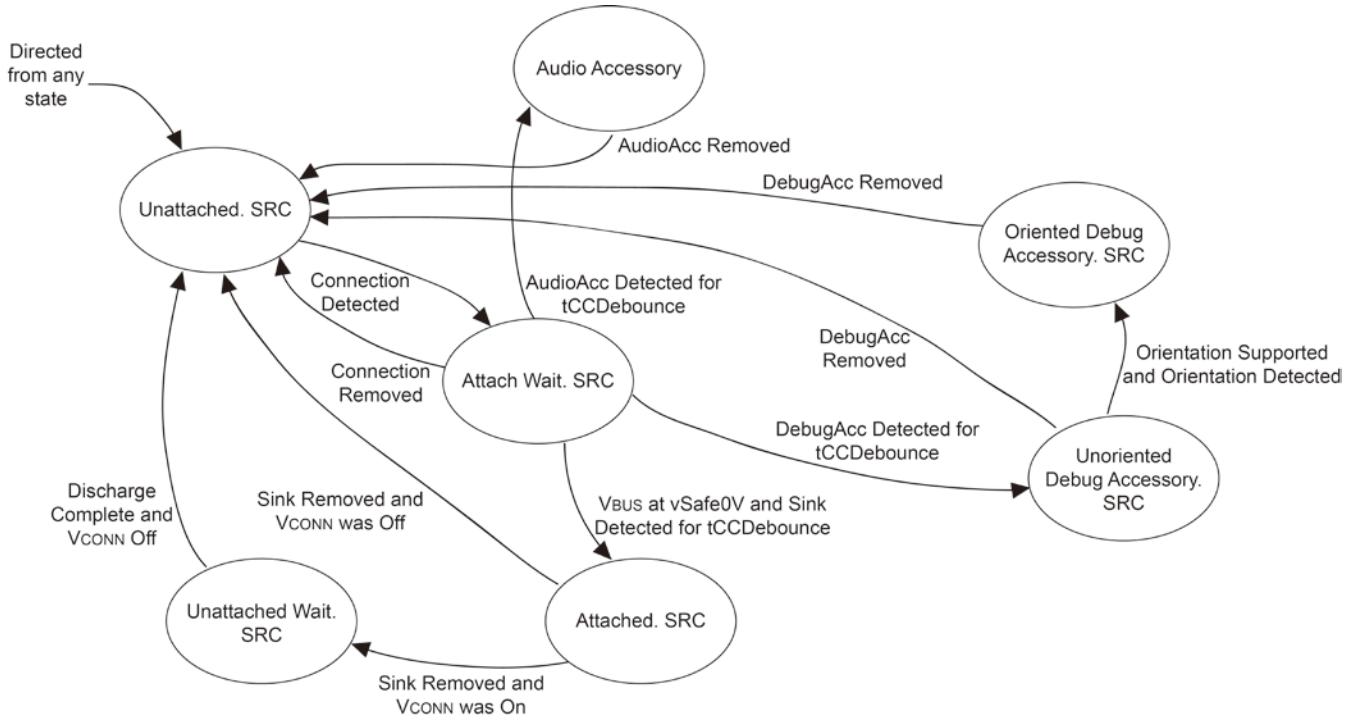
Directed from any state

Audio Accessory

AudioAcc Removed

Unattached. SRC

DebugAcc Removed

Oriented Debug Accessory. SRC

Connection Detected

AudioAcc Detected for tCCDebounce

DebugAcc Removed

Orientation Supported and Orientation Detected

Connection Removed

Attach Wait. SRC

DebugAcc Detected for tCCDebounce

Unoriented Debug Accessory. SRC

Discharge Complete and VCONN Off

Sink Removed and VCONN was Off

VBUS at vSafe0V and Sink Detected for tCCDebounce

Unattached Wait. SRC

Attached. SRC

Sink Removed and VCONN was On